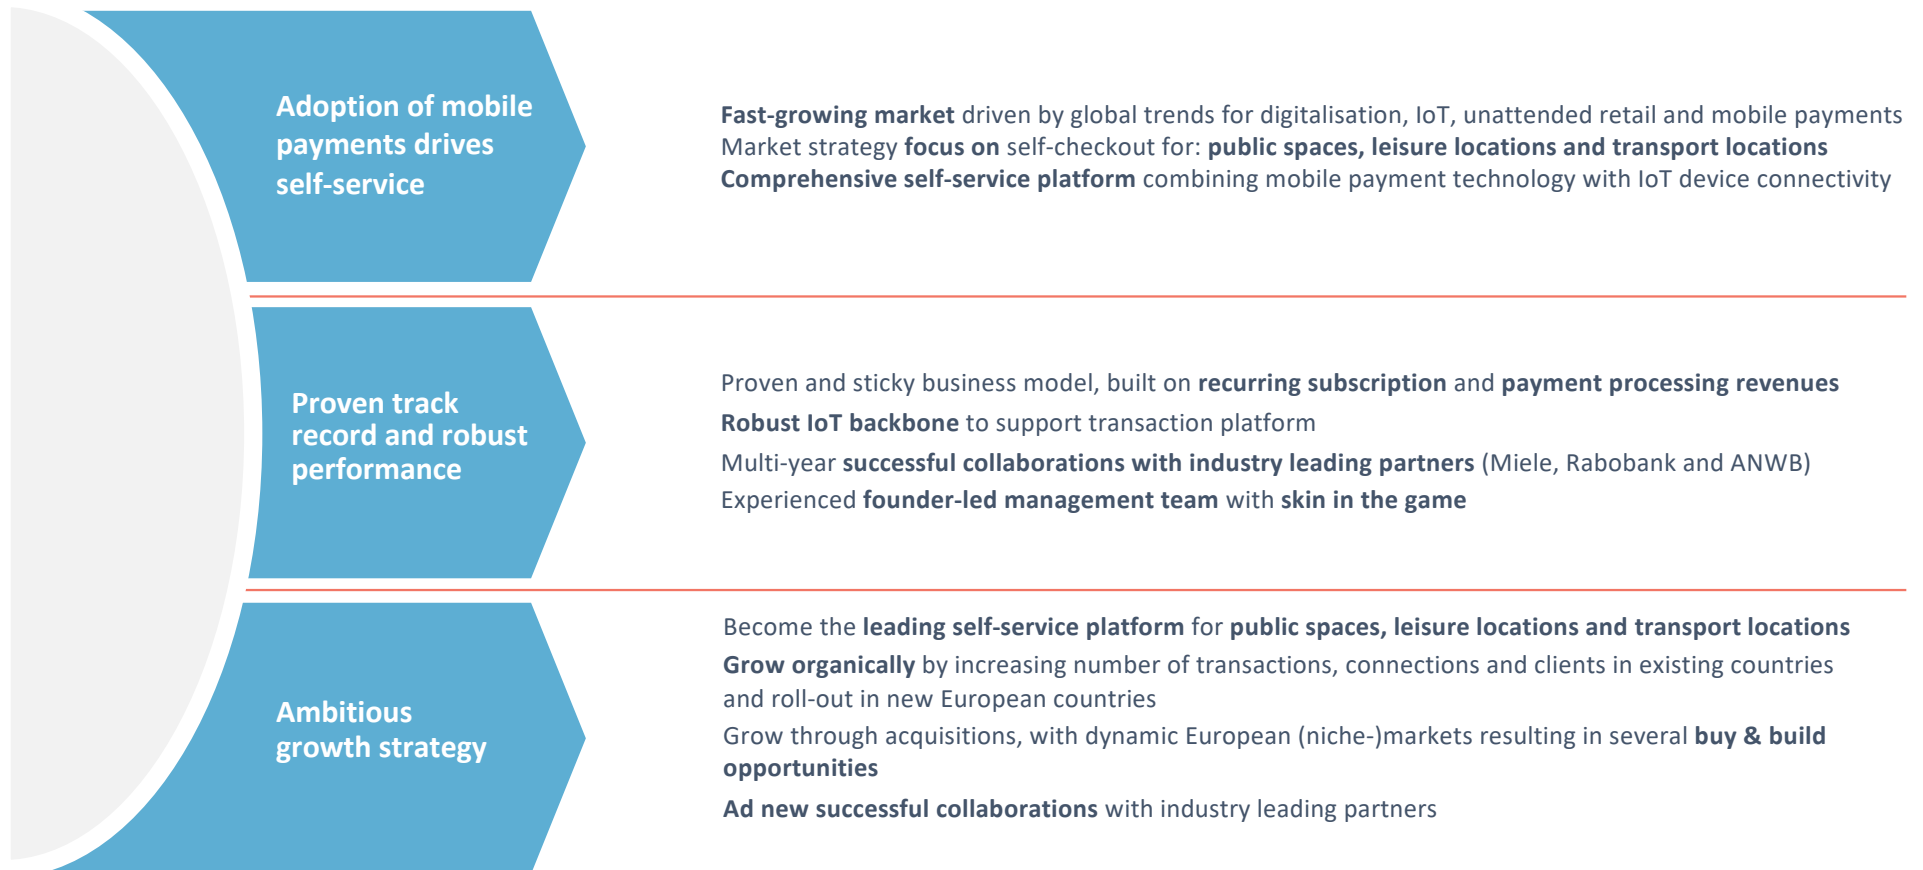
Adoption of mobile payments drives self-service

Fast-growing market driven by global trends for digitalisation, IoT, unattended retail and mobile payments
Market strategy focus on self-checkout for: public spaces, leisure locations and transport locations
Comprehensive self-service platform combining mobile payment technology with IoT device connectivity

Proven track record and robust performance

Proven and sticky business model, built on recurring subscription and payment processing revenues
Robust IoT backbone to support transaction platform
Multi-year successful collaborations with industry leading partners (Miele, Rabobank and ANWB)
Experienced founder-led management team with skin in the game

Ambitious growth strategy

Become the leading self-service platform for public spaces, leisure locations and transport locations
Grow organically by increasing number of transactions, connections and clients in existing countries and roll-out in new European countries
Grow through acquisitions, with dynamic European (niche-)markets resulting in several buy & build opportunities
Ad new successful collaborations with industry leading partners